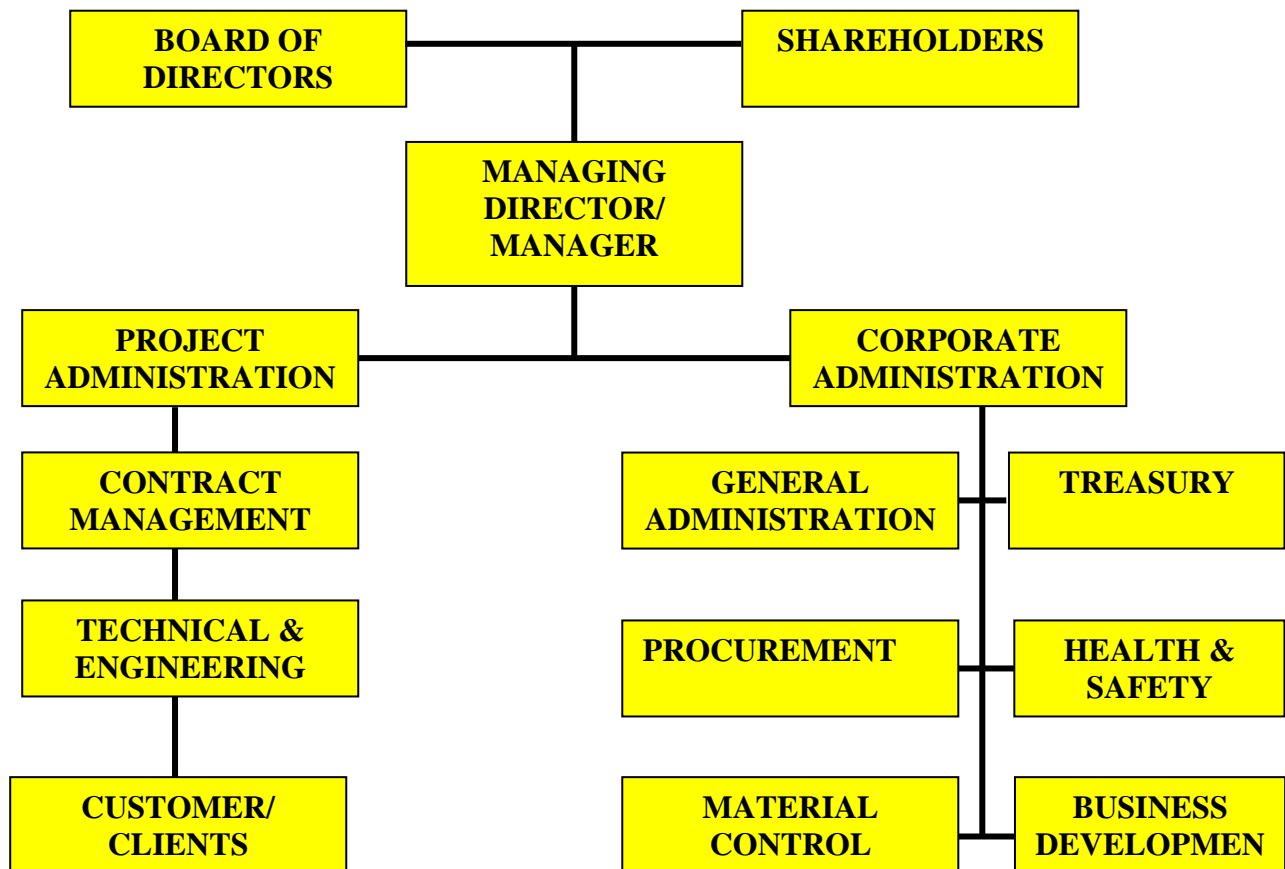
BOARD OF DIRECTORS

SHAREHOLDERS

MANAGING DIRECTOR/ MANAGER

PROJECT ADMINISTRATION

CONTRACT MANAGEMENT

TECHNICAL & ENGINEERING

CUSTOMER/ CLIENTS

CORPORATE ADMINISTRATION

GENERAL ADMINISTRATION

TREASURY

PROCUREMENT

HEALTH & SAFETY

MATERIAL CONTROL

BUSINESS DEVELOPMEN